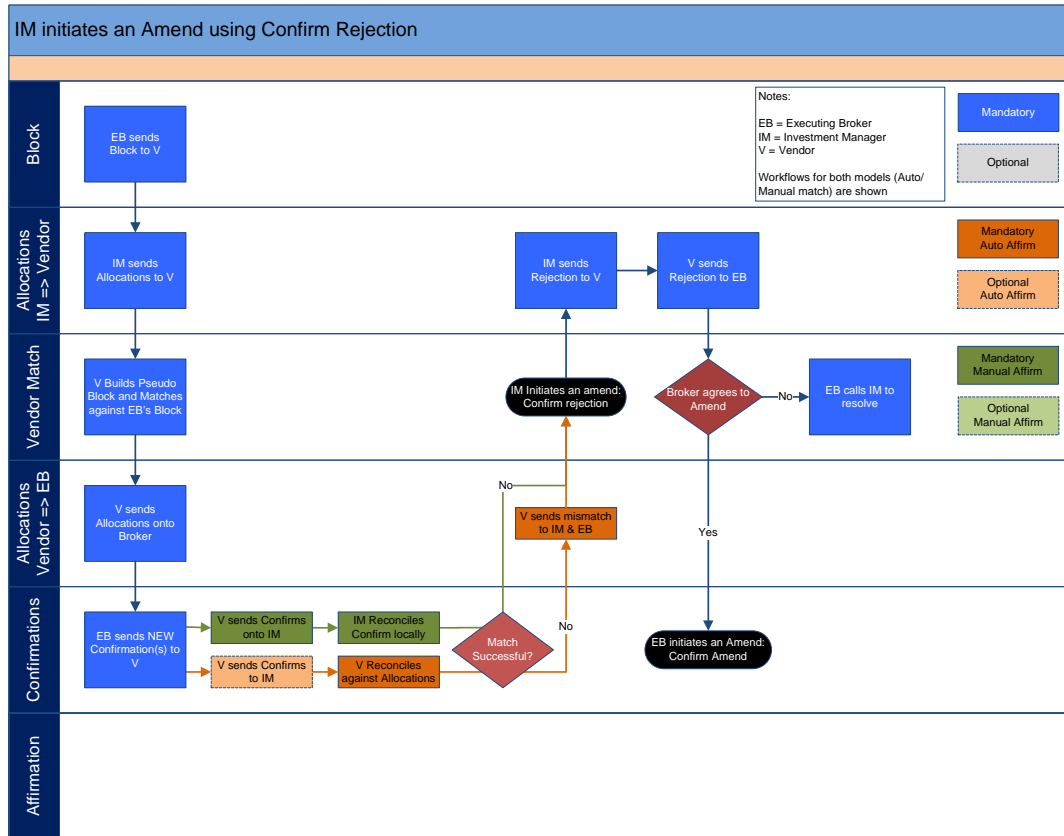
IM initiates an Amend using Confirm Rejection

Block

EB sends Block to V

Notes:

EB = Executing Broker
IM = Investment Manager
V = Vendor

Workflows for both models (Auto/ Manual match) are shown

Mandatory

Optional

Allocations IM => Vendor

IM sends Allocations to V

IM sends Rejection to V

V sends Rejection to EB

Mandatory Auto Affirm

Optional Auto Affirm

Vendor Match

V Builds Pseudo Block and Matches against EB's Block

IM Initiates an amend: Confirm rejection

Broker agrees to Amend

No

EB calls IM to resolve

Mandatory Manual Affirm

Optional Manual Affirm

Allocations Vendor => EB

V sends Allocations onto Broker

No

V sends mismatch to IM & EB

Yes

Confirmations

EB sends NEW Confirmation(s) to V

V sends Confirms onto IM

IM Reconciles Confirm locally

V sends Confirms to IM

V Reconciles against Allocations

Match Successful?

No

EB initiates an Amend: Confirm Amend

Affirmation